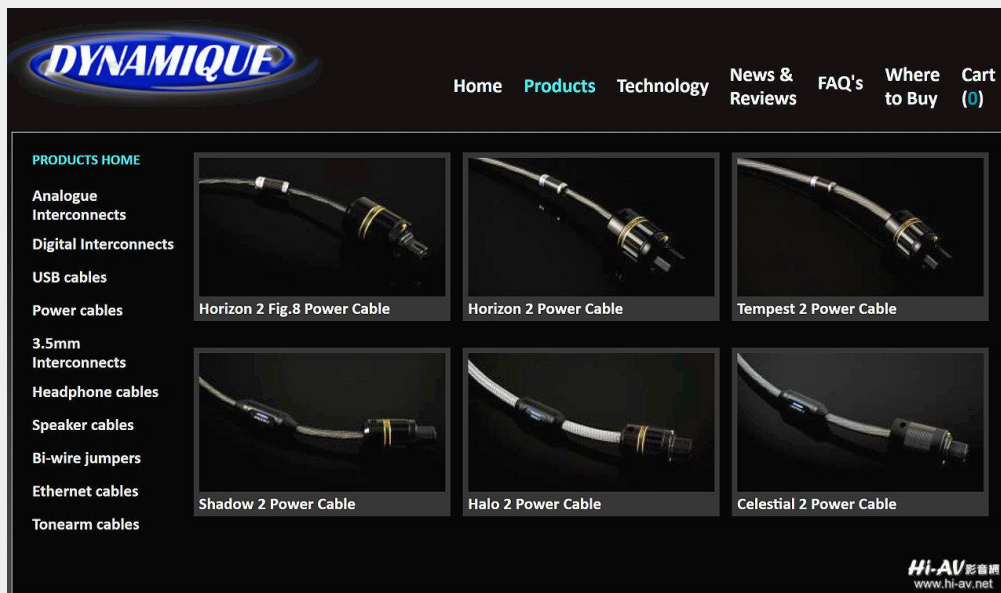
DYNAMIQUE

Home Products Technology News & Reviews FAQ's Where to Buy Cart (0)

PRODUCTS HOME

Analogue Interconnects

Digital Interconnects

USB cables

Power cables

3.5mm Interconnects

Headphone cables

Speaker cables

Bi-wire jumpers

Ethernet cables

Tonearm cables

Horizon 2 Fig.8 Power Cable

Horizon 2 Power Cable

Tempest 2 Power Cable

Shadow 2 Power Cable

Halo 2 Power Cable

Celestial 2 Power Cable

Hi-AV 影音網
www.hi-av.net